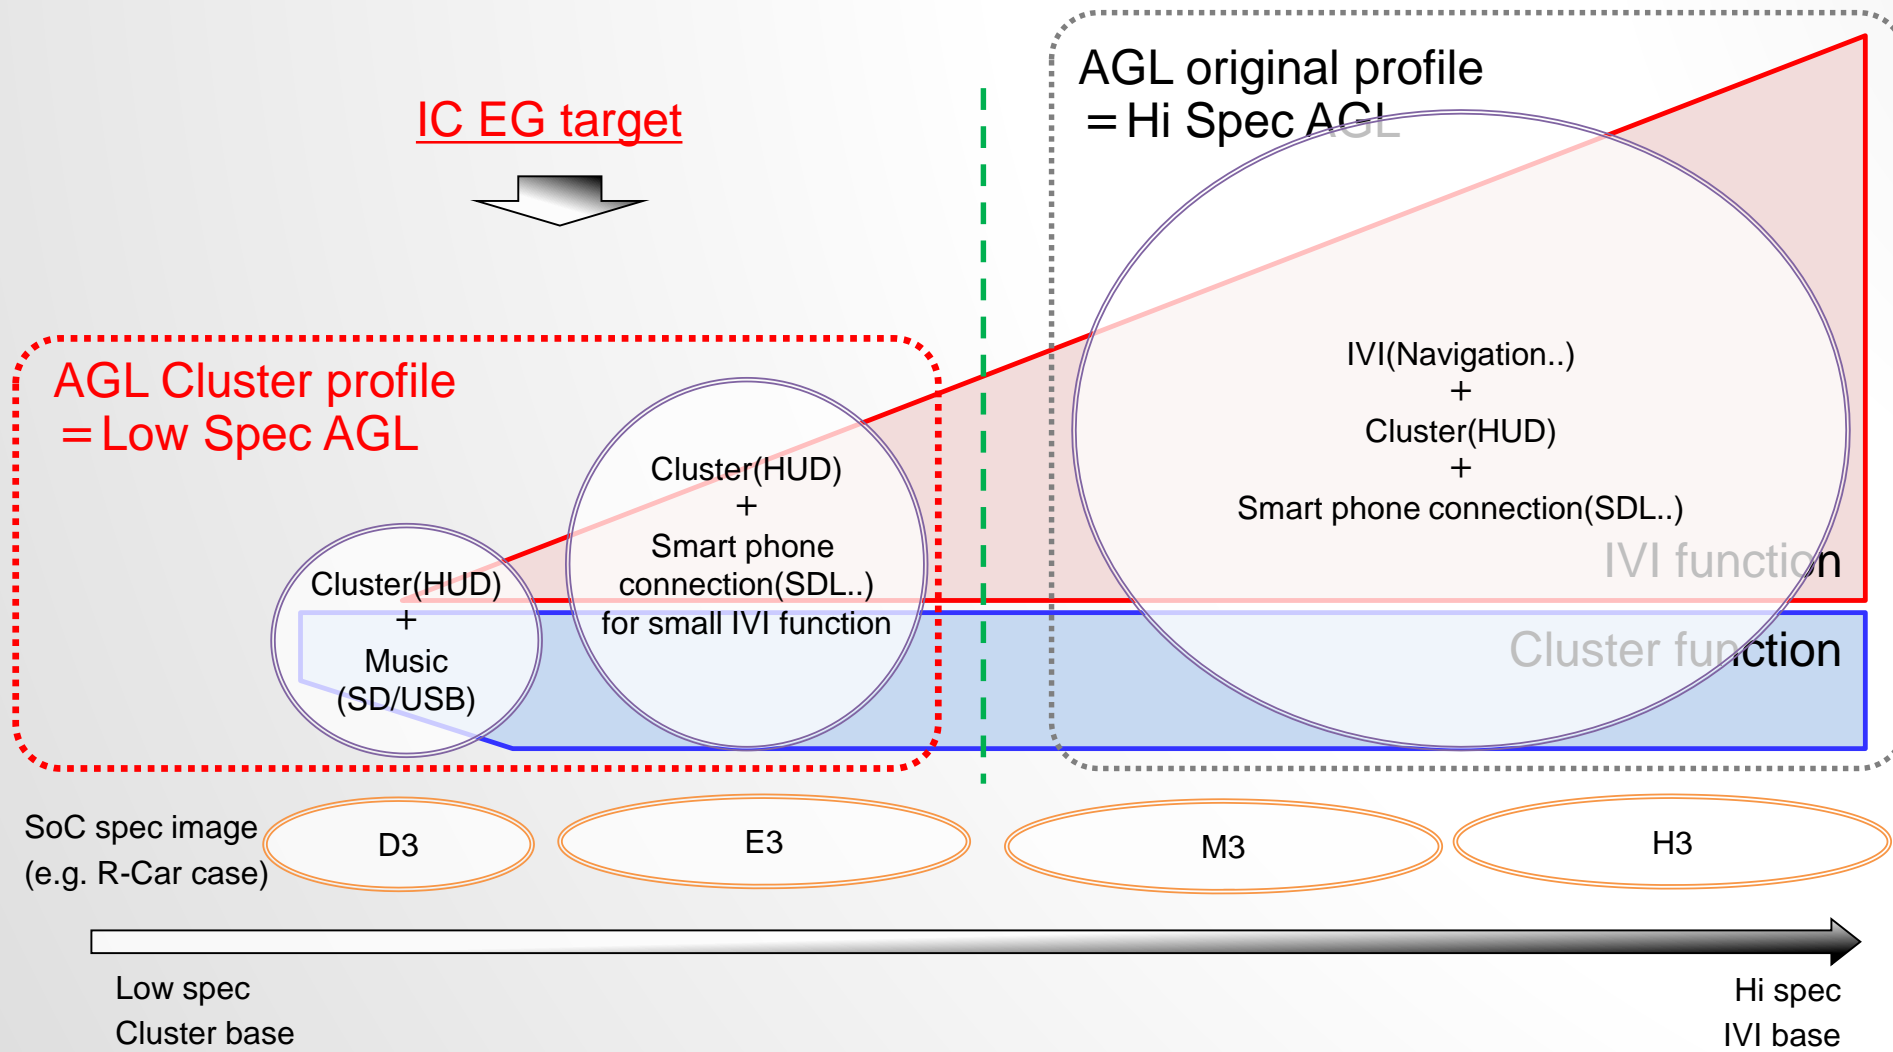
IC EG target

AGL original profile
＝Hi Spec AGL

AGL Cluster profile
＝Low Spec AGL

Cluster(HUD)
＋
Music
(SD/USB)

Cluster(HUD)
＋
Smart phone connection(SDL..)
for small IVI function

IVI(Navigation..)
＋
Cluster(HUD)
＋
Smart phone connection(SDL..)

IVI function

Cluster function

SoC spec image
(e.g. R-Car case)

D3

E3

M3

H3

Low spec
Cluster base

Hi spec
IVI base